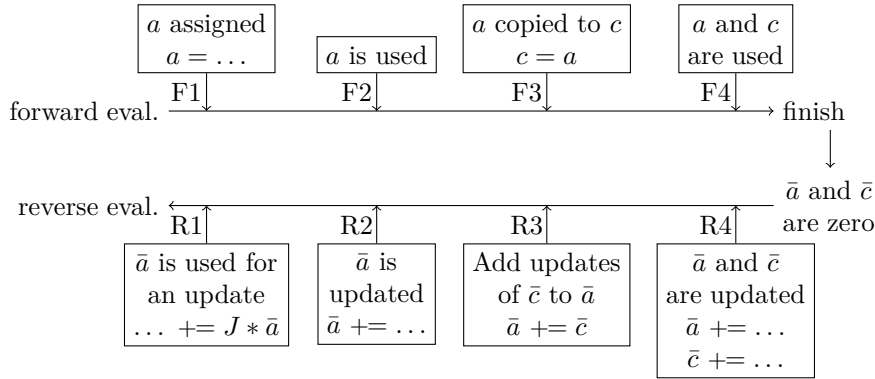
$a$ assigned
$a = \ldots$

$a$ is used

$a$ copied to $c$
$c = a$

$a$ and $c$
are used

F1 F2 F3 F4

forward eval. finish

$\bar{a}$ and $\bar{c}$
are zero

reverse eval.

R1 R2 R3 R4

$\bar{a}$ is used for
an update
$\ldots \mathrel{+}= J * \bar{a}$

$\bar{a}$ is
updated
$\bar{a} \mathrel{+}= \ldots$

Add updates
of $\bar{c}$ to $\bar{a}$
$\bar{a} \mathrel{+}= \bar{c}$

$\bar{a}$ and $\bar{c}$
are updated
$\bar{a} \mathrel{+}= \ldots$
$\bar{c} \mathrel{+}= \ldots$